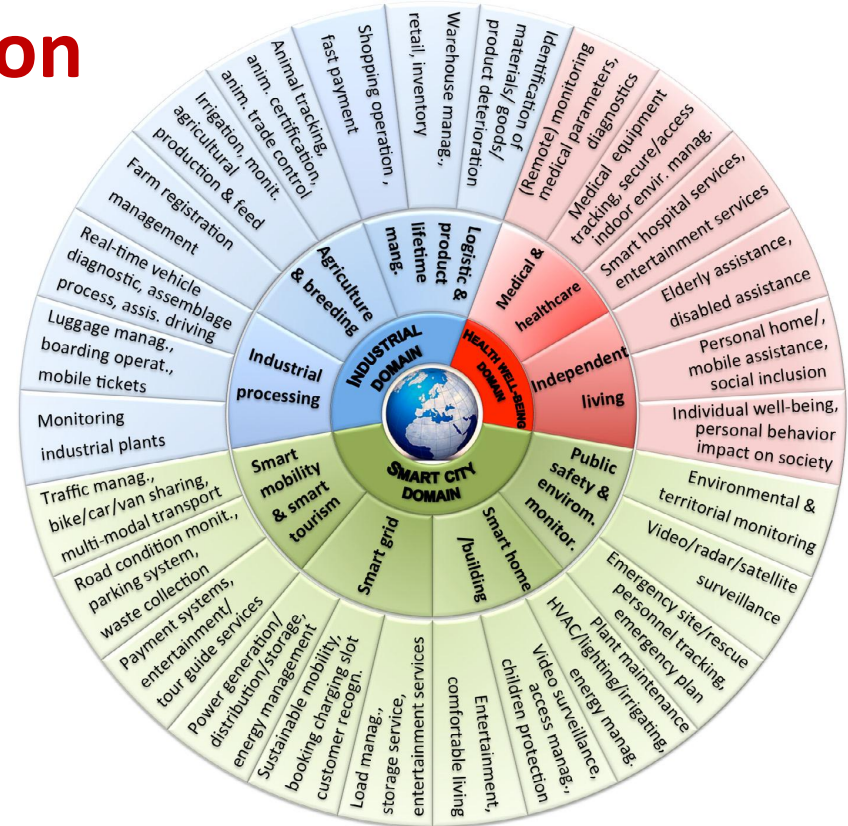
on

INDUSTRIAL DOMAIN

HEALTH WELL-BEING DOMAIN

SMART CITY DOMAIN

Logistic & product lifetime mang.

Agriculture & breeding

Industrial processing

Medical & healthcare

Independent living

Public safety & envirom. monitor.

Smart home /building

Smart grid

Smart mobility & smart tourism

Identification of materials/ goods/ product deterioration

Warehouse manag., retail, inventory

Shopping operation, fast payment

Animal tracking, anim. certification, anim. trade control

Irrigation, monit. agricultural production & feed

Farm registration management

Real-time vehicle diagnostic, assemblage process, assis. driving

Luggage manag., boarding operat., mobile tickets

Monitoring industrial plants

(Remote) monitoring medical parameters, diagnostics

Medical equipment tracking, secure/access indoor envir. manag.

Smart hospital services, entertainment services

Elderly assistance, disabled assistance

Personal home/ mobile assistance, social inclusion

Individual well-being, personal behavior impact on society

Environmental & territorial monitoring

Video/radar/satellite surveillance

Emergency site/rescue personnel tracking, emergency plan

Plant maintenance HVAC/lighting/irrigating, energy manag.

Video surveillance, access manag., children protection

Entertainment, comfortable living

Load manag., storage service, entertainment services

Sustainable mobility, booking charging slot customer recogn.

Power generation/ distribution/storage, energy management

Payment systems, entertainment/ tour guide services

Road condition monit., parking system, waste collection

Traffic manag., bike/car/van sharing, multi-modal transport